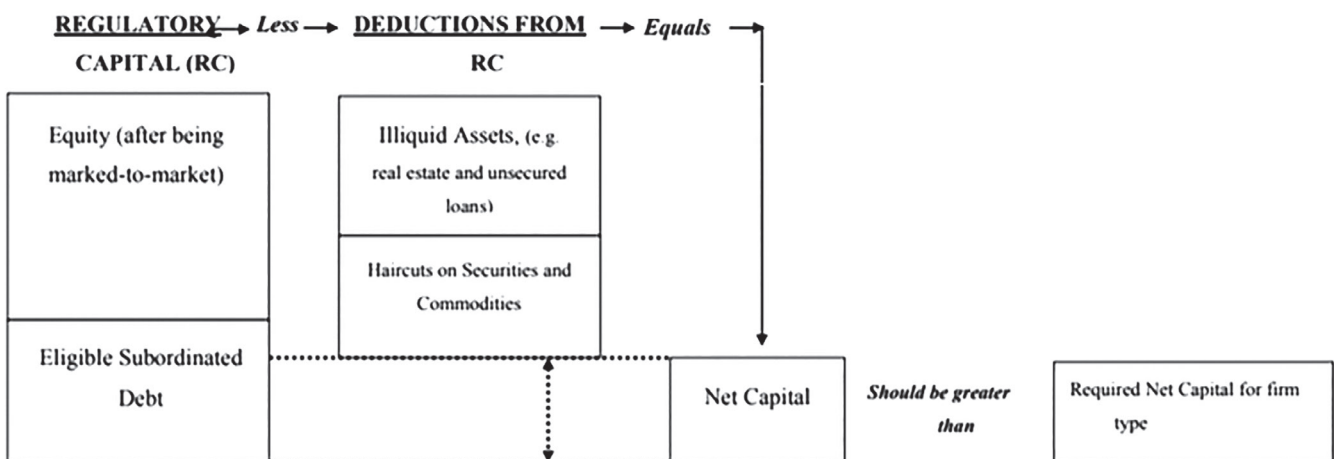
REGULATORY CAPITAL (RC) Less DEDUCTIONS FROM RC Equals

Equity (after being marked-to-market)

Eligible Subordinated Debt

Illiquid Assets, (e.g. real estate and unsecured loans)

Haircuts on Securities and Commodities

Net Capital

Should be greater than

Required Net Capital for firm type